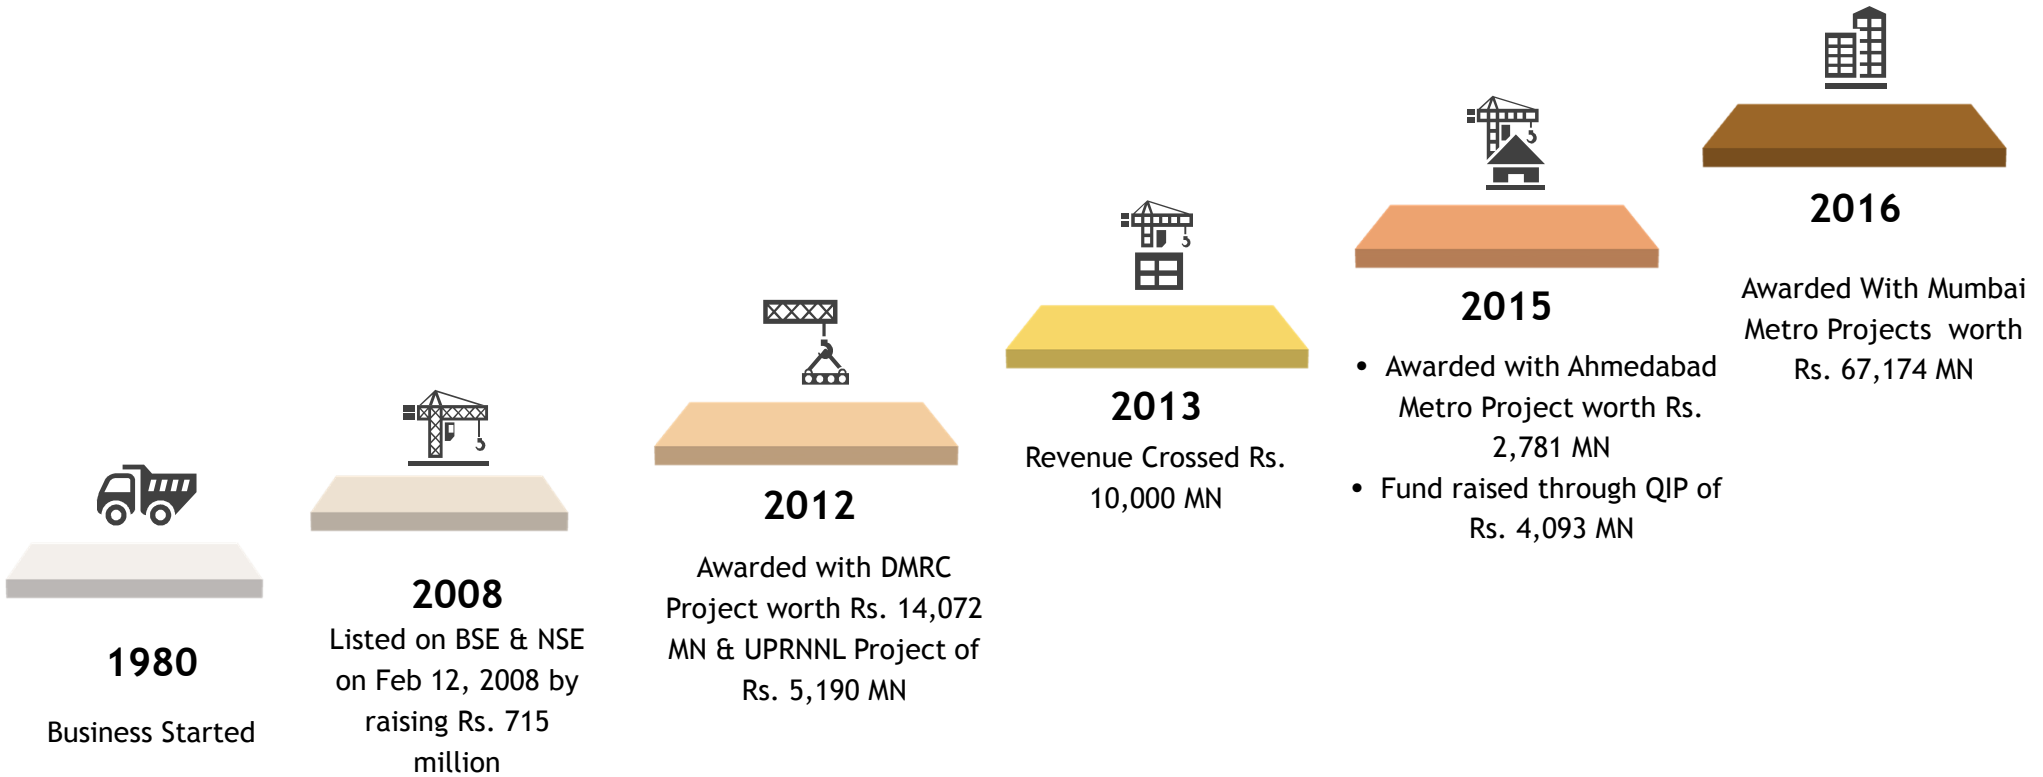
1980

Business Started

2008

Listed on BSE & NSE on Feb 12, 2008 by raising Rs. 715 million

2012

Awarded with DMRC Project worth Rs. 14,072 MN & UPRNNL Project of Rs. 5,190 MN

2013

Revenue Crossed Rs. 10,000 MN

2015

• Awarded with Ahmedabad Metro Project worth Rs. 2,781 MN
• Fund raised through QIP of Rs. 4,093 MN

2016

Awarded With Mumbai Metro Projects worth Rs. 67,174 MN